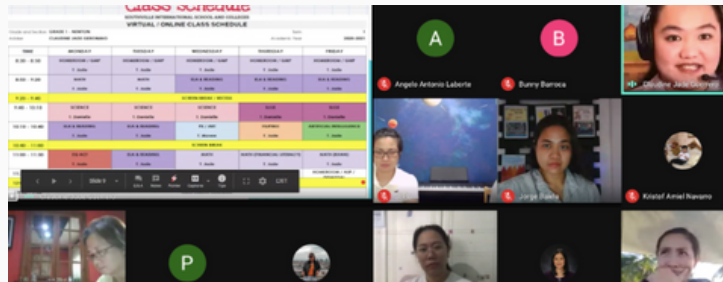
Class Schedule
SOUTHVILLE INTERNATIONAL SCHOOL AND COLLEGES
VIRTUAL / ONLINE CLASS SCHEDULE

Grade and Section: GRADE 1 - NEWTON
Adviser: CLAUDINE JADE GERONIMO
Academic Year: 2020-2021

| TIME | MONDAY | TUESDAY | WEDNESDAY | THURSDAY | FRIDAY |
|---|---|---|---|---|---|
| 8:30 - 9:00 | HOMEROOM / SWP | HOMEROOM / SWP | HOMEROOM / SWP | HOMEROOM / SWP | HOMEROOM / SWP |
| 9:00 - | MATH | MATH | ELA & READING | ELA & READING | ELA & READING |
| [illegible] | SCREEN BREAK / RECESS | | | | |
| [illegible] | SCIENCE | SCIENCE | SCIENCE | ELA | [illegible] |
| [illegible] | ELA & READING | ELA & READING | PE / ARH | FILIPINO | EMOTIONAL INTELLIGENCE |
| 11:00 - 11:30 | SCREEN BREAK | | | | |
| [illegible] | GO DUT | ELA & READING | MATH | MATH (FINANCIAL LITERACY) | MATH (REVIEW) |

A
Angelo Antonio Laberte
B
Bunny Barroca
Claudine Jade Geronimo
Jorge Baeta
Kristof Amiel Navarro
P